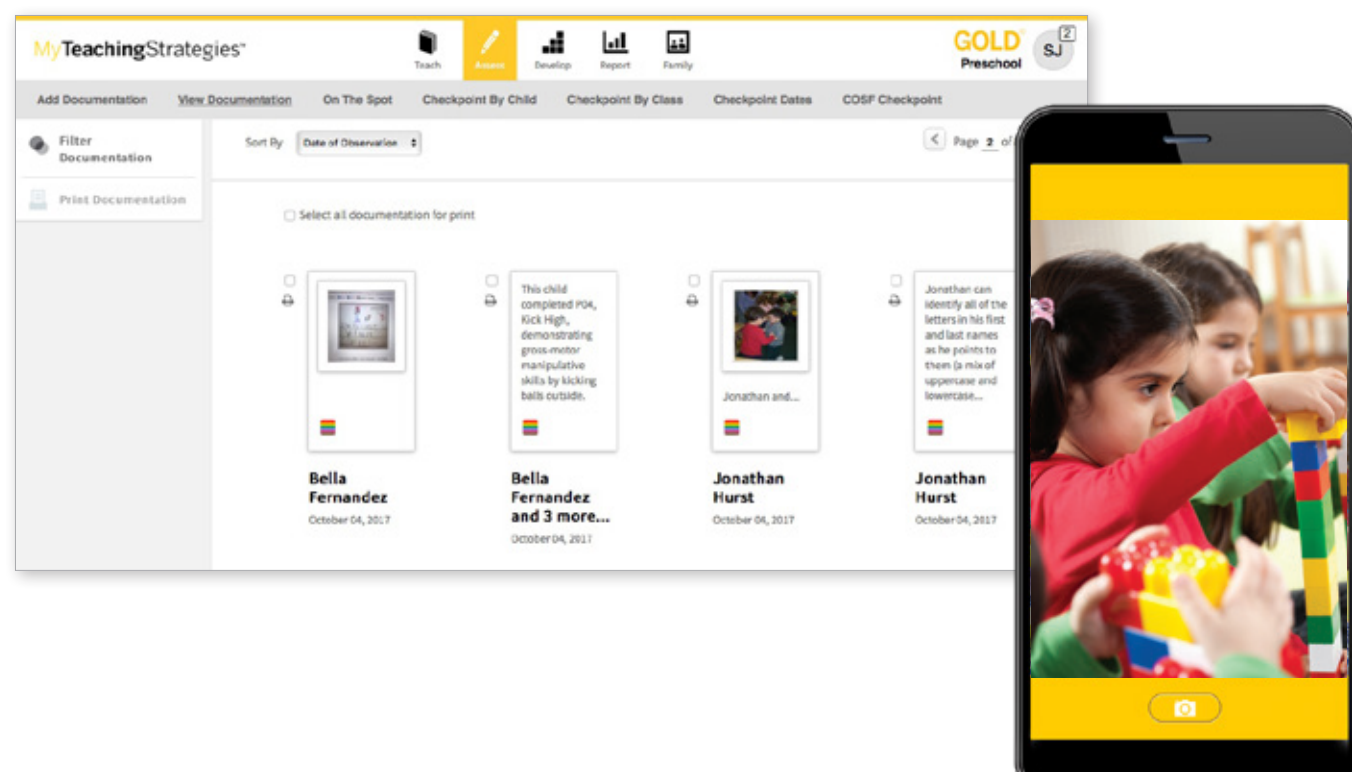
MyTeachingStrategies™

Teach
Assess
Develop
Report
Family

GOLD®
Preschool

SJ
2

Add Documentation
View Documentation
On The Spot
Checkpoint By Child
Checkpoint By Class
Checkpoint Dates
COSF Checkpoint

Filter Documentation

Print Documentation

Sort By
Date of Observation

Page 2 of

Select all documentation for print

This child completed P04, Kick High, demonstrating gross-motor manipulative skills by kicking balls outside.

Jonathan and...

Jonathan can identify all of the letters in his first and last names as he points to them (a mix of uppercase and lowercase...

Bella Fernandez
October 04, 2017

Bella Fernandez and 3 more...
October 04, 2017

Jonathan Hurst
October 04, 2017

Jonathan Hurst
October 04, 2017